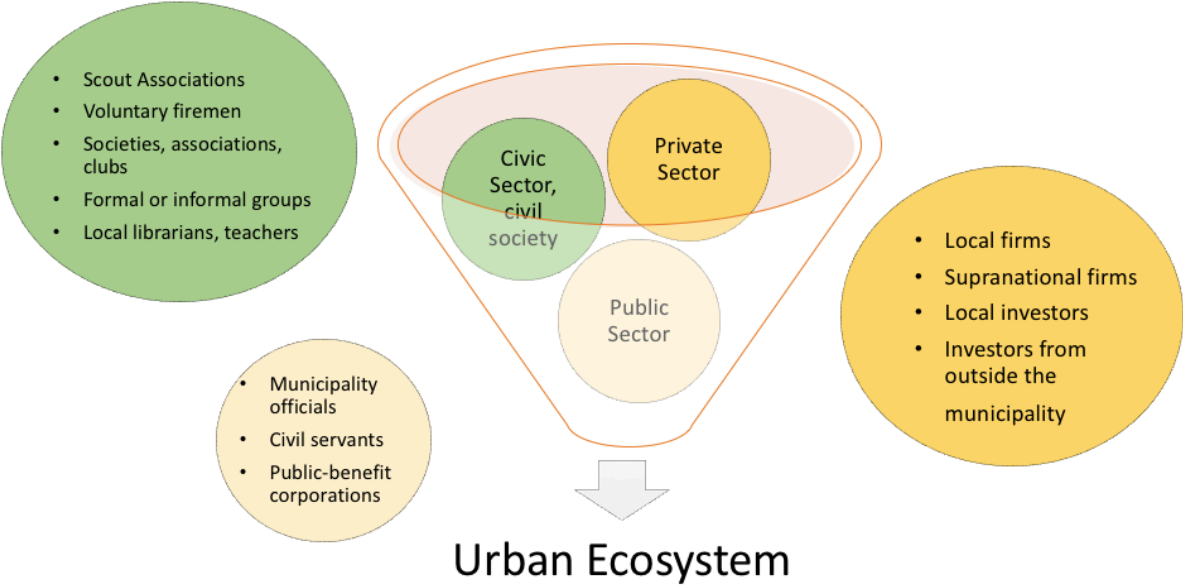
- Scout Associations
- Voluntary firemen
- Societies, associations, clubs
- Formal or informal groups
- Local librarians, teachers

Civic Sector, civil society

Private Sector

Public Sector

- Local firms
- Supranational firms
- Local investors
- Investors from outside the municipality

- Municipality officials
- Civil servants
- Public-benefit corporations

Urban Ecosystem